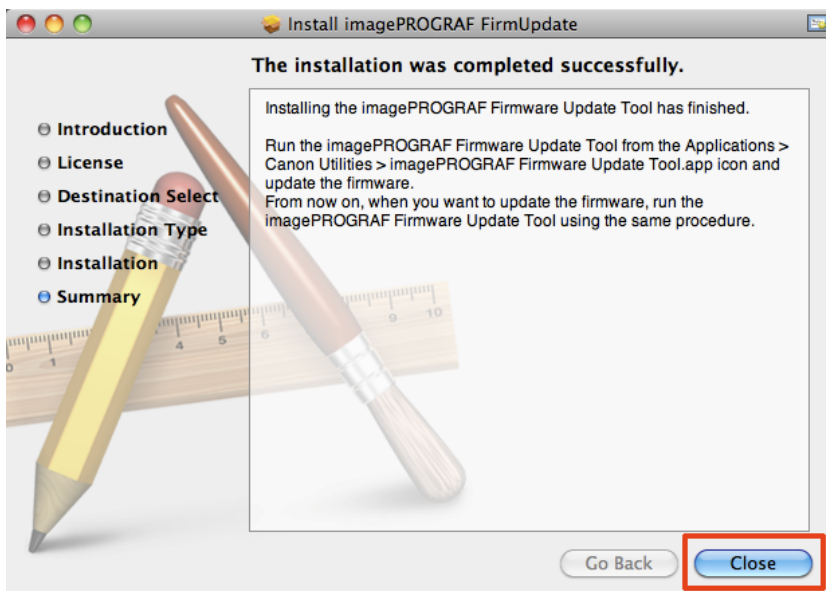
Install imagePROGRAF FirmUpdate

The installation was completed successfully.

Introduction
License
Destination Select
Installation Type
Installation
Summary

Installing the imagePROGRAF Firmware Update Tool has finished.

Run the imagePROGRAF Firmware Update Tool from the Applications > Canon Utilities > imagePROGRAF Firmware Update Tool.app icon and update the firmware.
From now on, when you want to update the firmware, run the imagePROGRAF Firmware Update Tool using the same procedure.

Go Back
Close